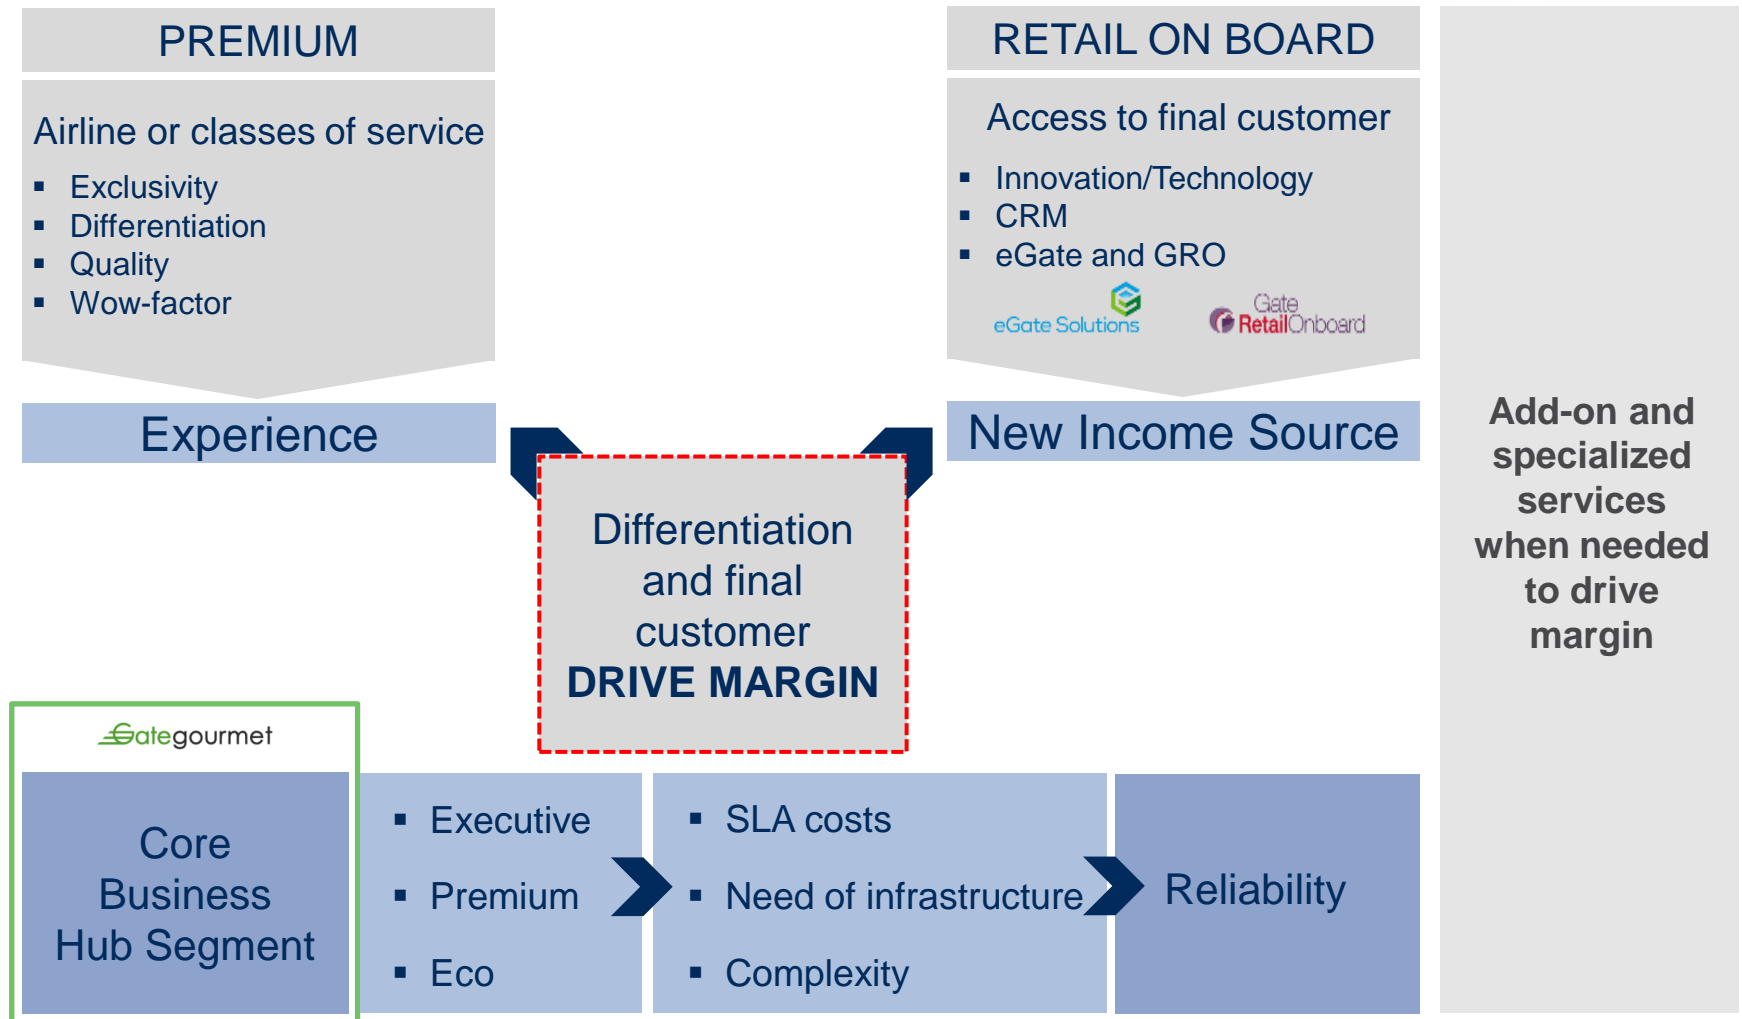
PREMIUM

Airline or classes of service

- Exclusivity
- Differentiation
- Quality
- Wow-factor

Experience

RETAIL ON BOARD

Access to final customer

- Innovation/Technology
- CRM
- eGate and GRO

eGate Solutions

Gate RetailOnboard

New Income Source

Add-on and specialized services when needed to drive margin

Differentiation and final customer
DRIVE MARGIN

Gategourmet

Core Business Hub Segment

- Executive
- Premium
- Eco

- SLA costs
- Need of infrastructure
- Complexity

Reliability